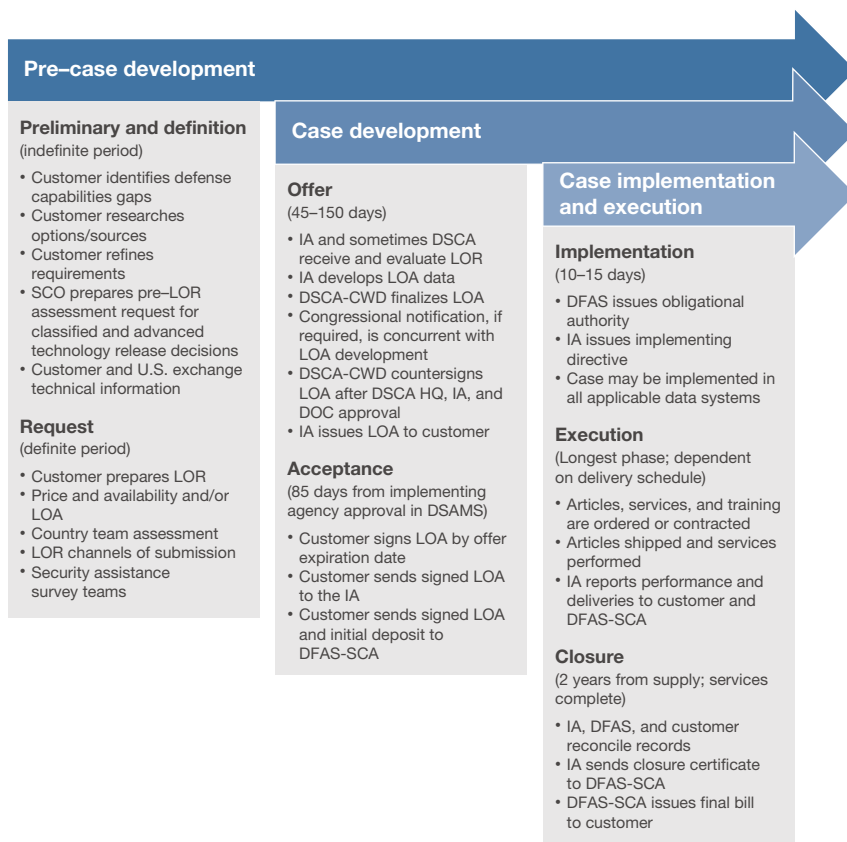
Pre–case development

Preliminary and definition
(indefinite period)

- Customer identifies defense capabilities gaps
- Customer researches options/sources
- Customer refines requirements
- SCO prepares pre–LOR assessment request for classified and advanced technology release decisions
- Customer and U.S. exchange technical information

Request
(definite period)

- Customer prepares LOR
- Price and availability and/or LOA
- Country team assessment
- LOR channels of submission
- Security assistance survey teams

Case development

Offer
(45–150 days)

- IA and sometimes DSCA receive and evaluate LOR
- IA develops LOA data
- DSCA-CWD finalizes LOA
- Congressional notification, if required, is concurrent with LOA development
- DSCA-CWD countersigns LOA after DSCA HQ, IA, and DOC approval
- IA issues LOA to customer

Acceptance
(85 days from implementing agency approval in DSAMS)

- Customer signs LOA by offer expiration date
- Customer sends signed LOA to the IA
- Customer sends signed LOA and initial deposit to DFAS-SCA

Case implementation and execution

Implementation
(10–15 days)

- DFAS issues obligational authority
- IA issues implementing directive
- Case may be implemented in all applicable data systems

Execution
(Longest phase; dependent on delivery schedule)

- Articles, services, and training are ordered or contracted
- Articles shipped and services performed
- IA reports performance and deliveries to customer and DFAS-SCA

Closure
(2 years from supply; services complete)

- IA, DFAS, and customer reconcile records
- IA sends closure certificate to DFAS-SCA
- DFAS-SCA issues final bill to customer